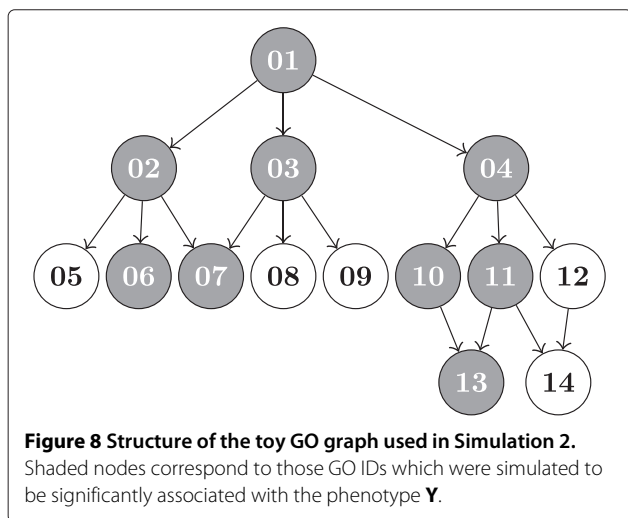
01

02 03 04

05 06 07 08 09 10 11 12

13 14

**Figure 8 Structure of the toy GO graph used in Simulation 2.** Shaded nodes correspond to those GO IDs which were simulated to be significantly associated with the phenotype **Y**.